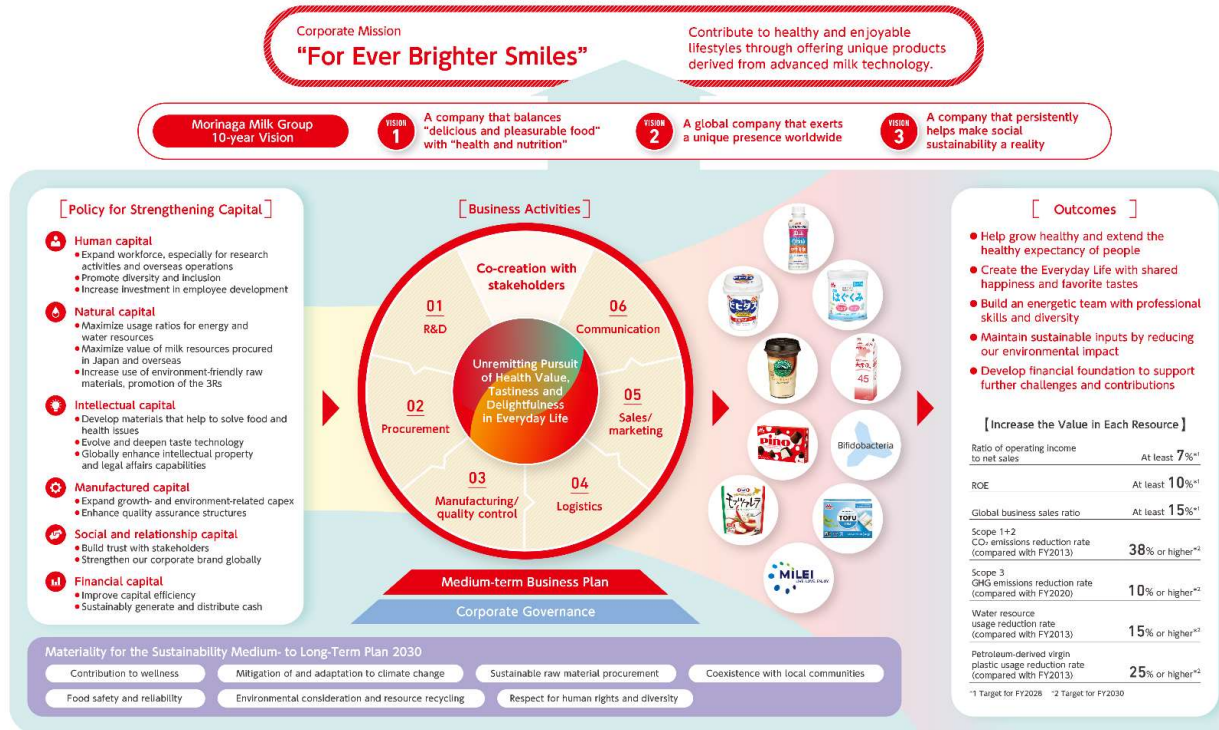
Corporate Mission
“For Ever Brighter Smiles”
Contribute to healthy and enjoyable lifestyles through offering unique products derived from advanced milk technology.

Morinaga Milk Group 10-year Vision

VISION 1 A company that balances “delicious and pleasurable food” with “health and nutrition”

VISION 2 A global company that exerts a unique presence worldwide

VISION 3 A company that persistently helps make social sustainability a reality

[Policy for Strengthening Capital]

Human capital
• Expand workforce, especially for research activities and overseas operations
• Promote diversity and inclusion
• Increase investment in employee development

Natural capital
• Maximize usage ratios for energy and water resources
• Maximize value of milk resources procured in Japan and overseas
• Increase use of environment-friendly raw materials, promotion of the 3Rs

Intellectual capital
• Develop materials that help to solve food and health issues
• Evolve and deepen taste technology
• Globally enhance intellectual property and legal affairs capabilities

Manufactured capital
• Expand growth- and environment-related capex
• Enhance quality assurance structures

Social and relationship capital
• Build trust with stakeholders
• Strengthen our corporate brand globally

Financial capital
• Improve capital efficiency
• Sustainably generate and distribute cash

[Business Activities]

Co-creation with stakeholders
01 R&D
02 Procurement
03 Manufacturing/ quality control
04 Logistics
05 Sales/ marketing
06 Communication
Unremitting Pursuit of Health Value, Tastiness and Delightfulness in Everyday Life

Medium-term Business Plan
Corporate Governance

pino
Bifidobacteria
MILEI
toru
45

[ Outcomes ]
• Help grow healthy and extend the healthy expectancy of people
• Create the Everyday Life with shared happiness and favorite tastes
• Build an energetic team with professional skills and diversity
• Maintain sustainable inputs by reducing our environmental impact
• Develop financial foundation to support further challenges and contributions

[Increase the Value in Each Resource]

| Ratio of operating income to net sales | At least 7%*1 |
|---|---|
| ROE | At least 10%*1 |
| Global business sales ratio | At least 15%*1 |
| Scope 1+2 $CO_2$ emissions reduction rate (compared with FY2013) | 38% or higher*2 |
| Scope 3 GHG emissions reduction rate (compared with FY2020) | 10% or higher*2 |
| Water resource usage reduction rate (compared with FY2013) | 15% or higher*2 |
| Petroleum-derived virgin plastic usage reduction rate (compared with FY2013) | 25% or higher*2 |

*1 Target for FY2028 *2 Target for FY2030

Materiality for the Sustainability Medium- to Long-Term Plan 2030
Contribution to wellness
Mitigation of and adaptation to climate change
Sustainable raw material procurement
Coexistence with local communities
Food safety and reliability
Environmental consideration and resource recycling
Respect for human rights and diversity